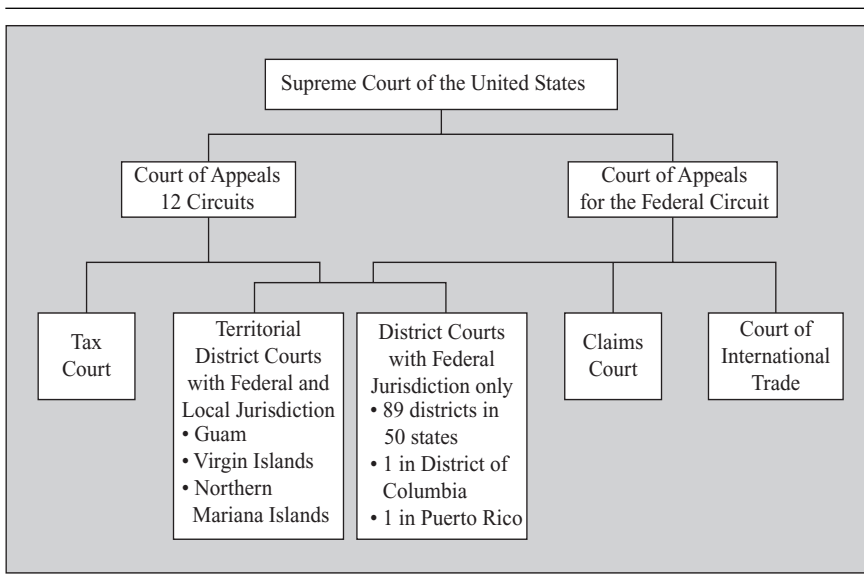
Supreme Court of the United States

Court of Appeals
12 Circuits

Court of Appeals
for the Federal Circuit

Tax Court

Territorial District Courts with Federal and Local Jurisdiction
• Guam
• Virgin Islands
• Northern Mariana Islands

District Courts with Federal Jurisdiction only
• 89 districts in 50 states
• 1 in District of Columbia
• 1 in Puerto Rico

Claims Court

Court of International Trade